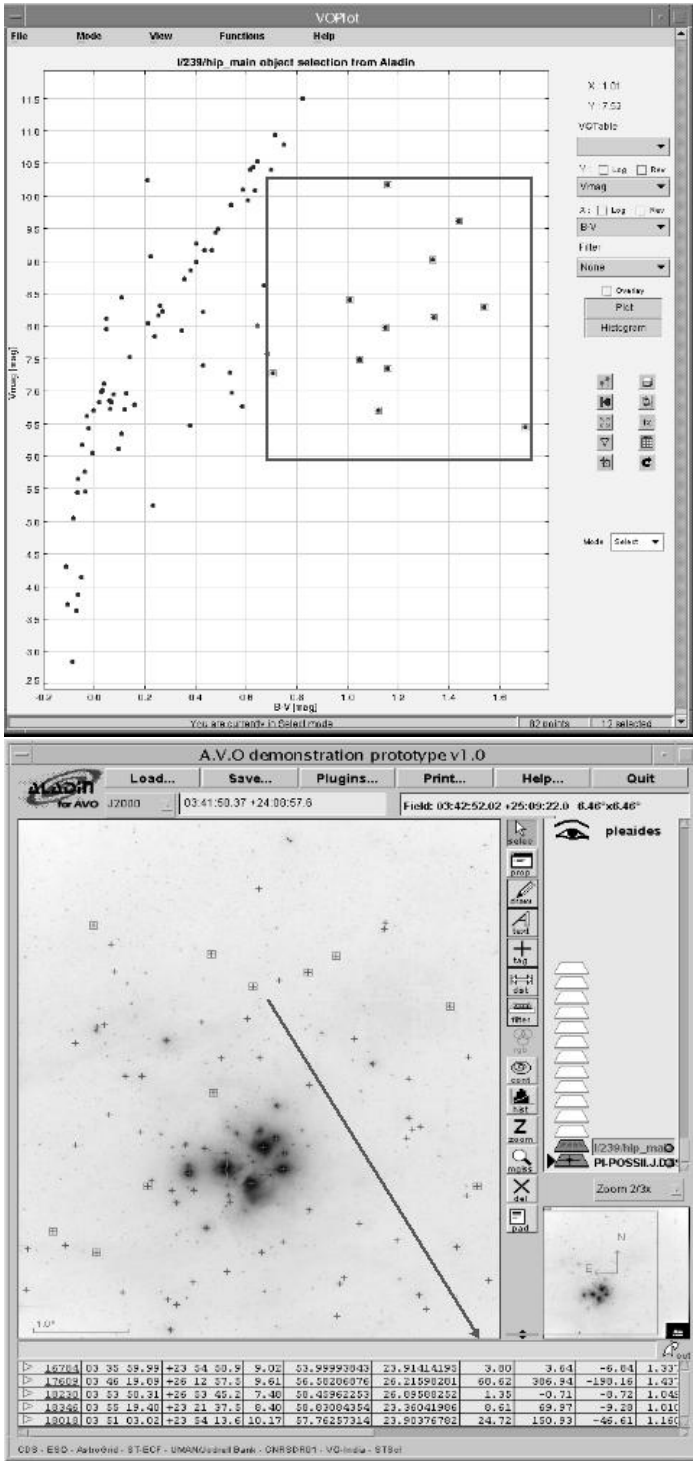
VOPlot

File Mode View Functions Help

I/239/hip_main object selection from Aladin

X: 1.01
Y: 7.93

VOTable

Y: Log Rev
Vmag

X: Log Rev
B-V

Filter
None

Overlay
Plot
Histogram

Mode Select

11.5
11.0
10.5
10.0
9.5
9.0
8.5
8.0
7.5
7.0
6.5
6.0
5.5
5.0
4.5
4.0
3.5
3.0
2.5

Vmag [mag]

-0.2 0.0 0.2 0.4 0.6 0.8 1.0 1.2 1.4 1.6

B-V [mag]

You are currently in Select mode 82 points 12 selected

A.V.O demonstration prototype v1.0

Aladin for AVO

Load... Save... Plugins... Print... Help... Quit

J2000 03:41:50.37 +24:00:57.6

Field: 03:42:52.02 +25:09:22.0 6.46°x6.46°

select prop draw text tag dist filter rgb cont hist zoom mglss del pad

pleiades

I/239/hip_ma
PI-POSSII.J.D

Zoom 2/3x

N
E

1.0°

| ▷ | 16781 | 03 35 59.99 | +23 54 50.9 | 9.02 | 53.99993043 | 23.91414193 | 3.80 | 3.64 | -6.84 | 1.33 |
|---|---|---|---|---|---|---|---|---|---|---|
| ▷ | 17609 | 03 46 19.09 | +26 12 37.3 | 9.61 | 56.58206076 | 26.21598201 | 60.62 | 306.94 | -198.16 | 1.43 |
| ▷ | 18230 | 03 53 50.31 | +26 53 45.2 | 7.48 | 58.48962253 | 26.09508252 | 1.35 | -0.71 | -0.72 | 1.04 |
| ▷ | 18346 | 03 55 19.40 | +23 21 37.5 | 8.40 | 58.03004354 | 23.36041906 | 8.61 | 69.97 | -9.28 | 1.01 |
| ▷ | 18018 | 03 51 03.02 | +23 54 13.6 | 10.17 | 57.76257314 | 23.90376702 | 24.72 | 150.93 | -46.61 | 1.16 |

CDS - ESO - AstroGrid - ST-ECF - UMAN/Jodrell Bank - CNRSDR01 - VO-India - STScI